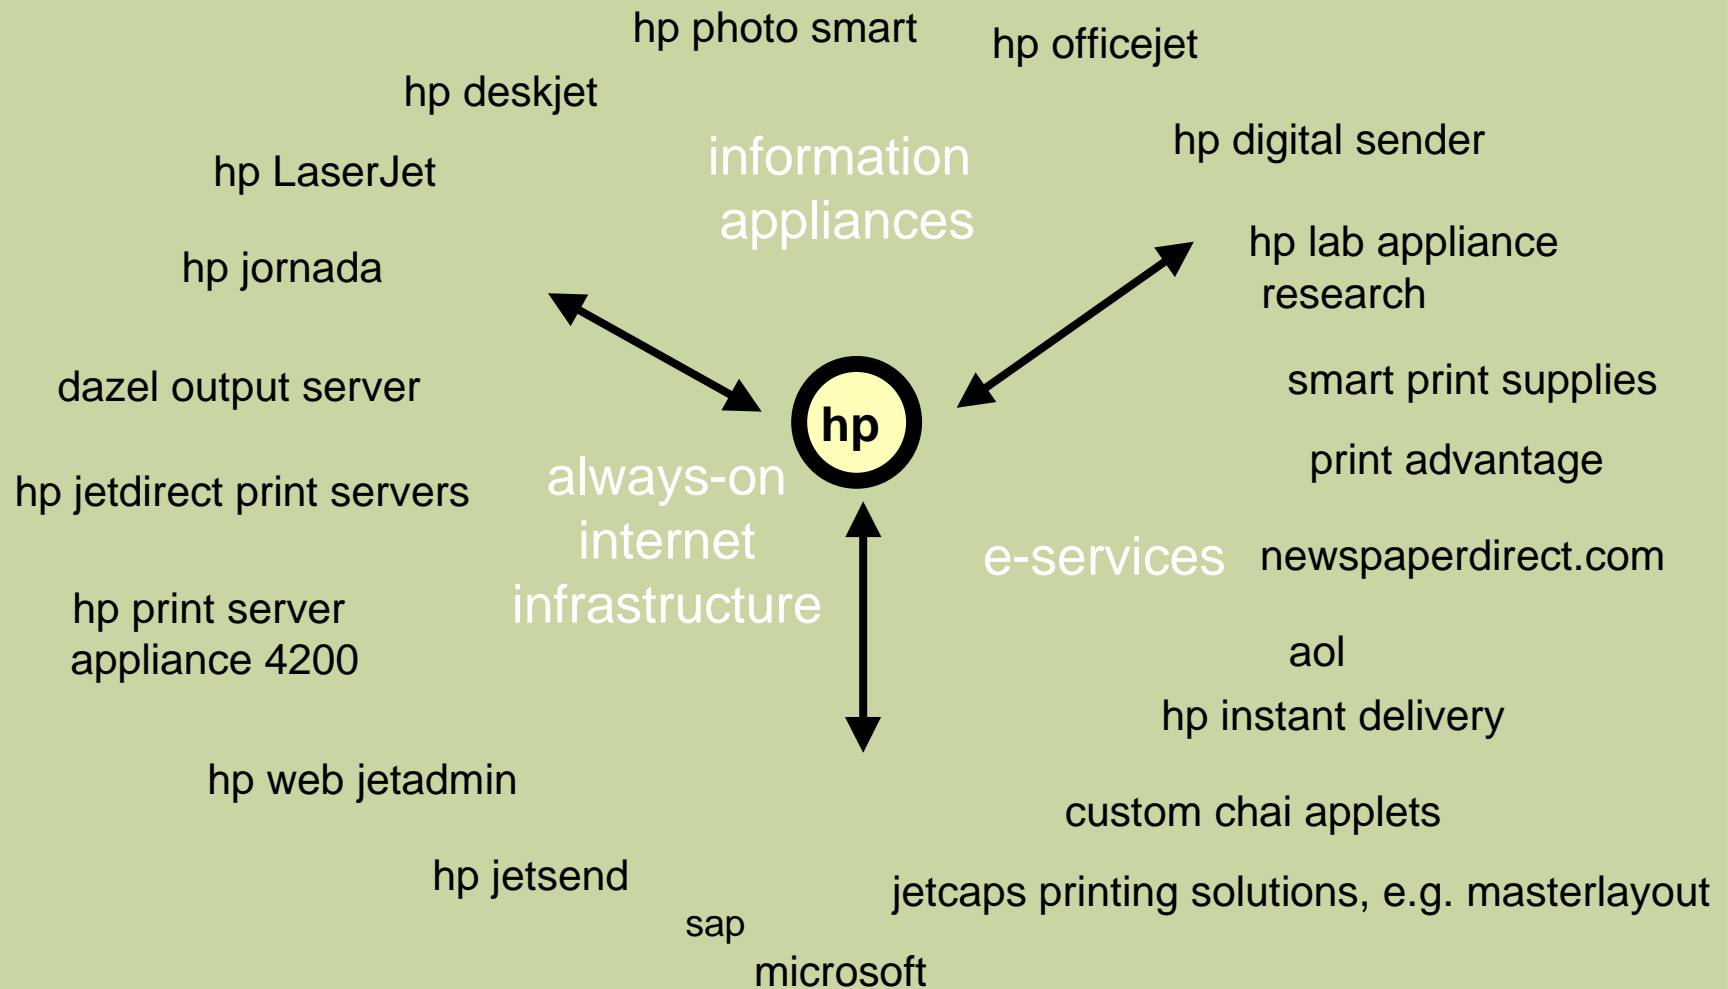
hp photo smart

hp officejet

hp deskjet

hp digital sender

information appliances

hp LaserJet

hp lab appliance research

hp jornada

smart print supplies

dazel output server

hp

print advantage

always-on internet infrastructure

hp jetdirect print servers

e-services

newspaperdirect.com

hp print server appliance 4200

aol

hp instant delivery

hp web jetadmin

custom chai applets

hp jetsend

jetcaps printing solutions, e.g. masterlayout

sap

microsoft